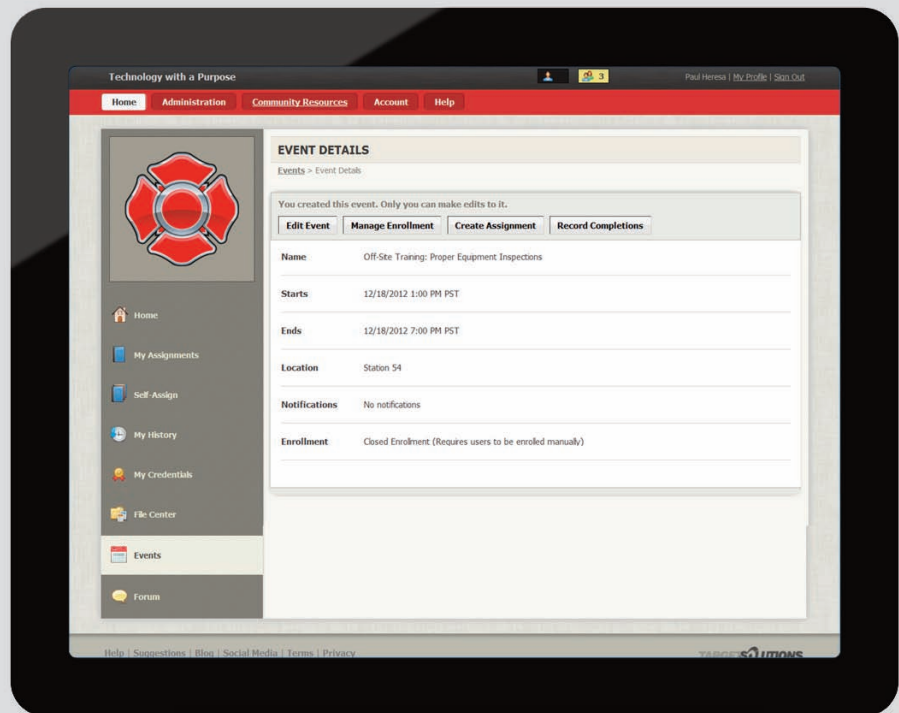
Technology with a Purpose

3

Paul Heresa | My Profile | Sign Out

Home Administration Community Resources Account Help

EVENT DETAILS

Events > Event Details

You created this event. Only you can make edits to it.

Edit Event Manage Enrollment Create Assignment Record Completions

| | |
|---|---|
| Name | Off-Site Training: Proper Equipment Inspections |
| Starts | 12/18/2012 1:00 PM PST |
| Ends | 12/18/2012 7:00 PM PST |
| Location | Station 54 |
| Notifications | No notifications |
| Enrollment | Closed Enrollment (Requires users to be enrolled manually) |

Home

My Assignments

Self-Assign

My History

My Credentials

File Center

Events

Forum

Help | Suggestions | Blog | Social Media | Terms | Privacy

TARGETSOLUTIONS